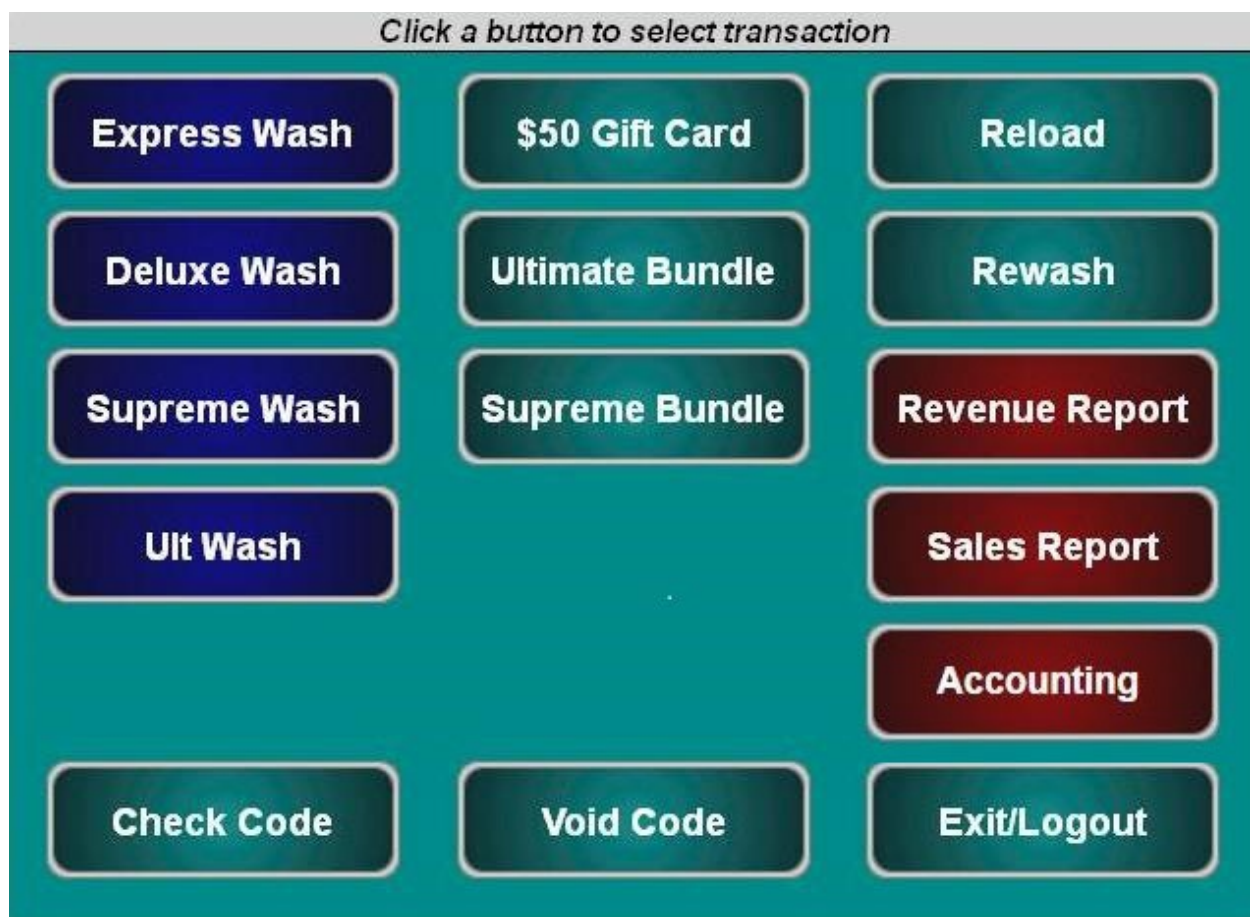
Click a button to select transaction

Express Wash
$50 Gift Card
Reload

Deluxe Wash
Ultimate Bundle
Rewash

Supreme Wash
Supreme Bundle
Revenue Report

Ult Wash
Sales Report

Accounting

Check Code
Void Code
Exit/Logout